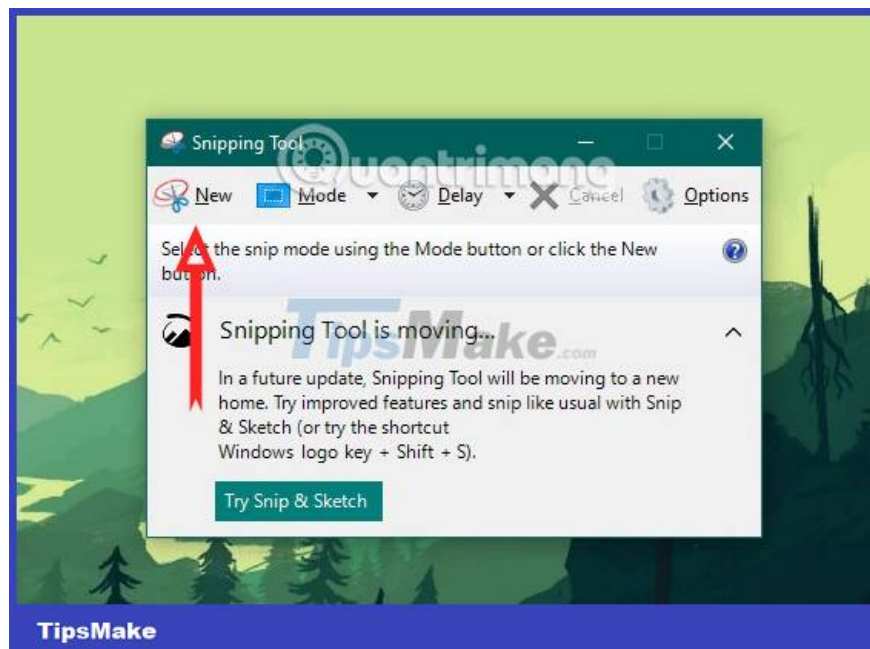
Snipping Tool

New Mode Delay Cancel Options

Select the snip mode using the Mode button or click the New button.

Snipping Tool is moving...

In a future update, Snipping Tool will be moving to a new home. Try improved features and snip like usual with Snip & Sketch (or try the shortcut Windows logo key + Shift + S).

Try Snip & Sketch

TipsMake.com

quantrimang

TipsMake